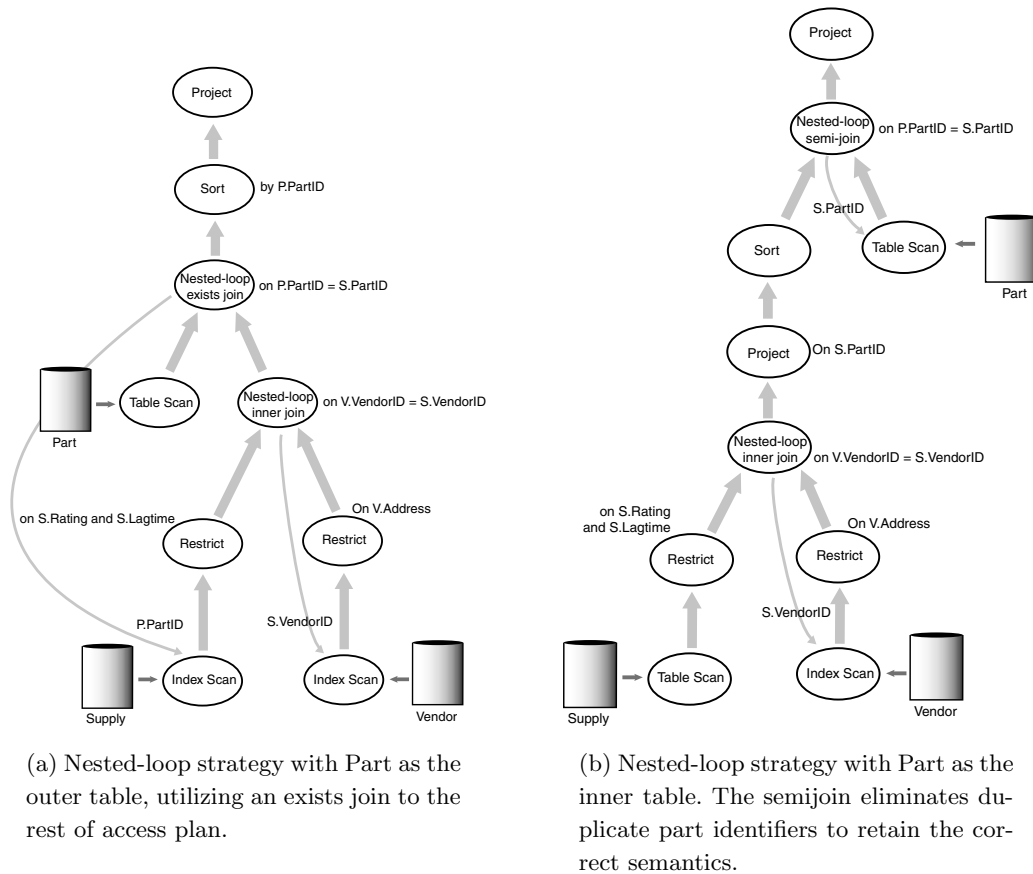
Project

Sort by P.PartID

Nested-loop exists join on P.PartID = S.PartID

Part

Table Scan

Nested-loop inner join on V.VendorID = S.VendorID

on S.Rating and S.Lagtime

Restrict

On V.Address

Restrict

P.PartID

S.VendorID

Supply

Index Scan

Index Scan

Vendor

(a) Nested-loop strategy with Part as the outer table, utilizing an exists join to the rest of access plan.

Project

Nested-loop semi-join on P.PartID = S.PartID

S.PartID

Sort

Table Scan

Part

Project On S.PartID

Nested-loop inner join on V.VendorID = S.VendorID

on S.Rating and S.Lagtime

Restrict

On V.Address

Restrict

S.VendorID

Supply

Table Scan

Index Scan

Vendor

(b) Nested-loop strategy with Part as the inner table. The semijoin eliminates duplicate part identifiers to retain the correct semantics.